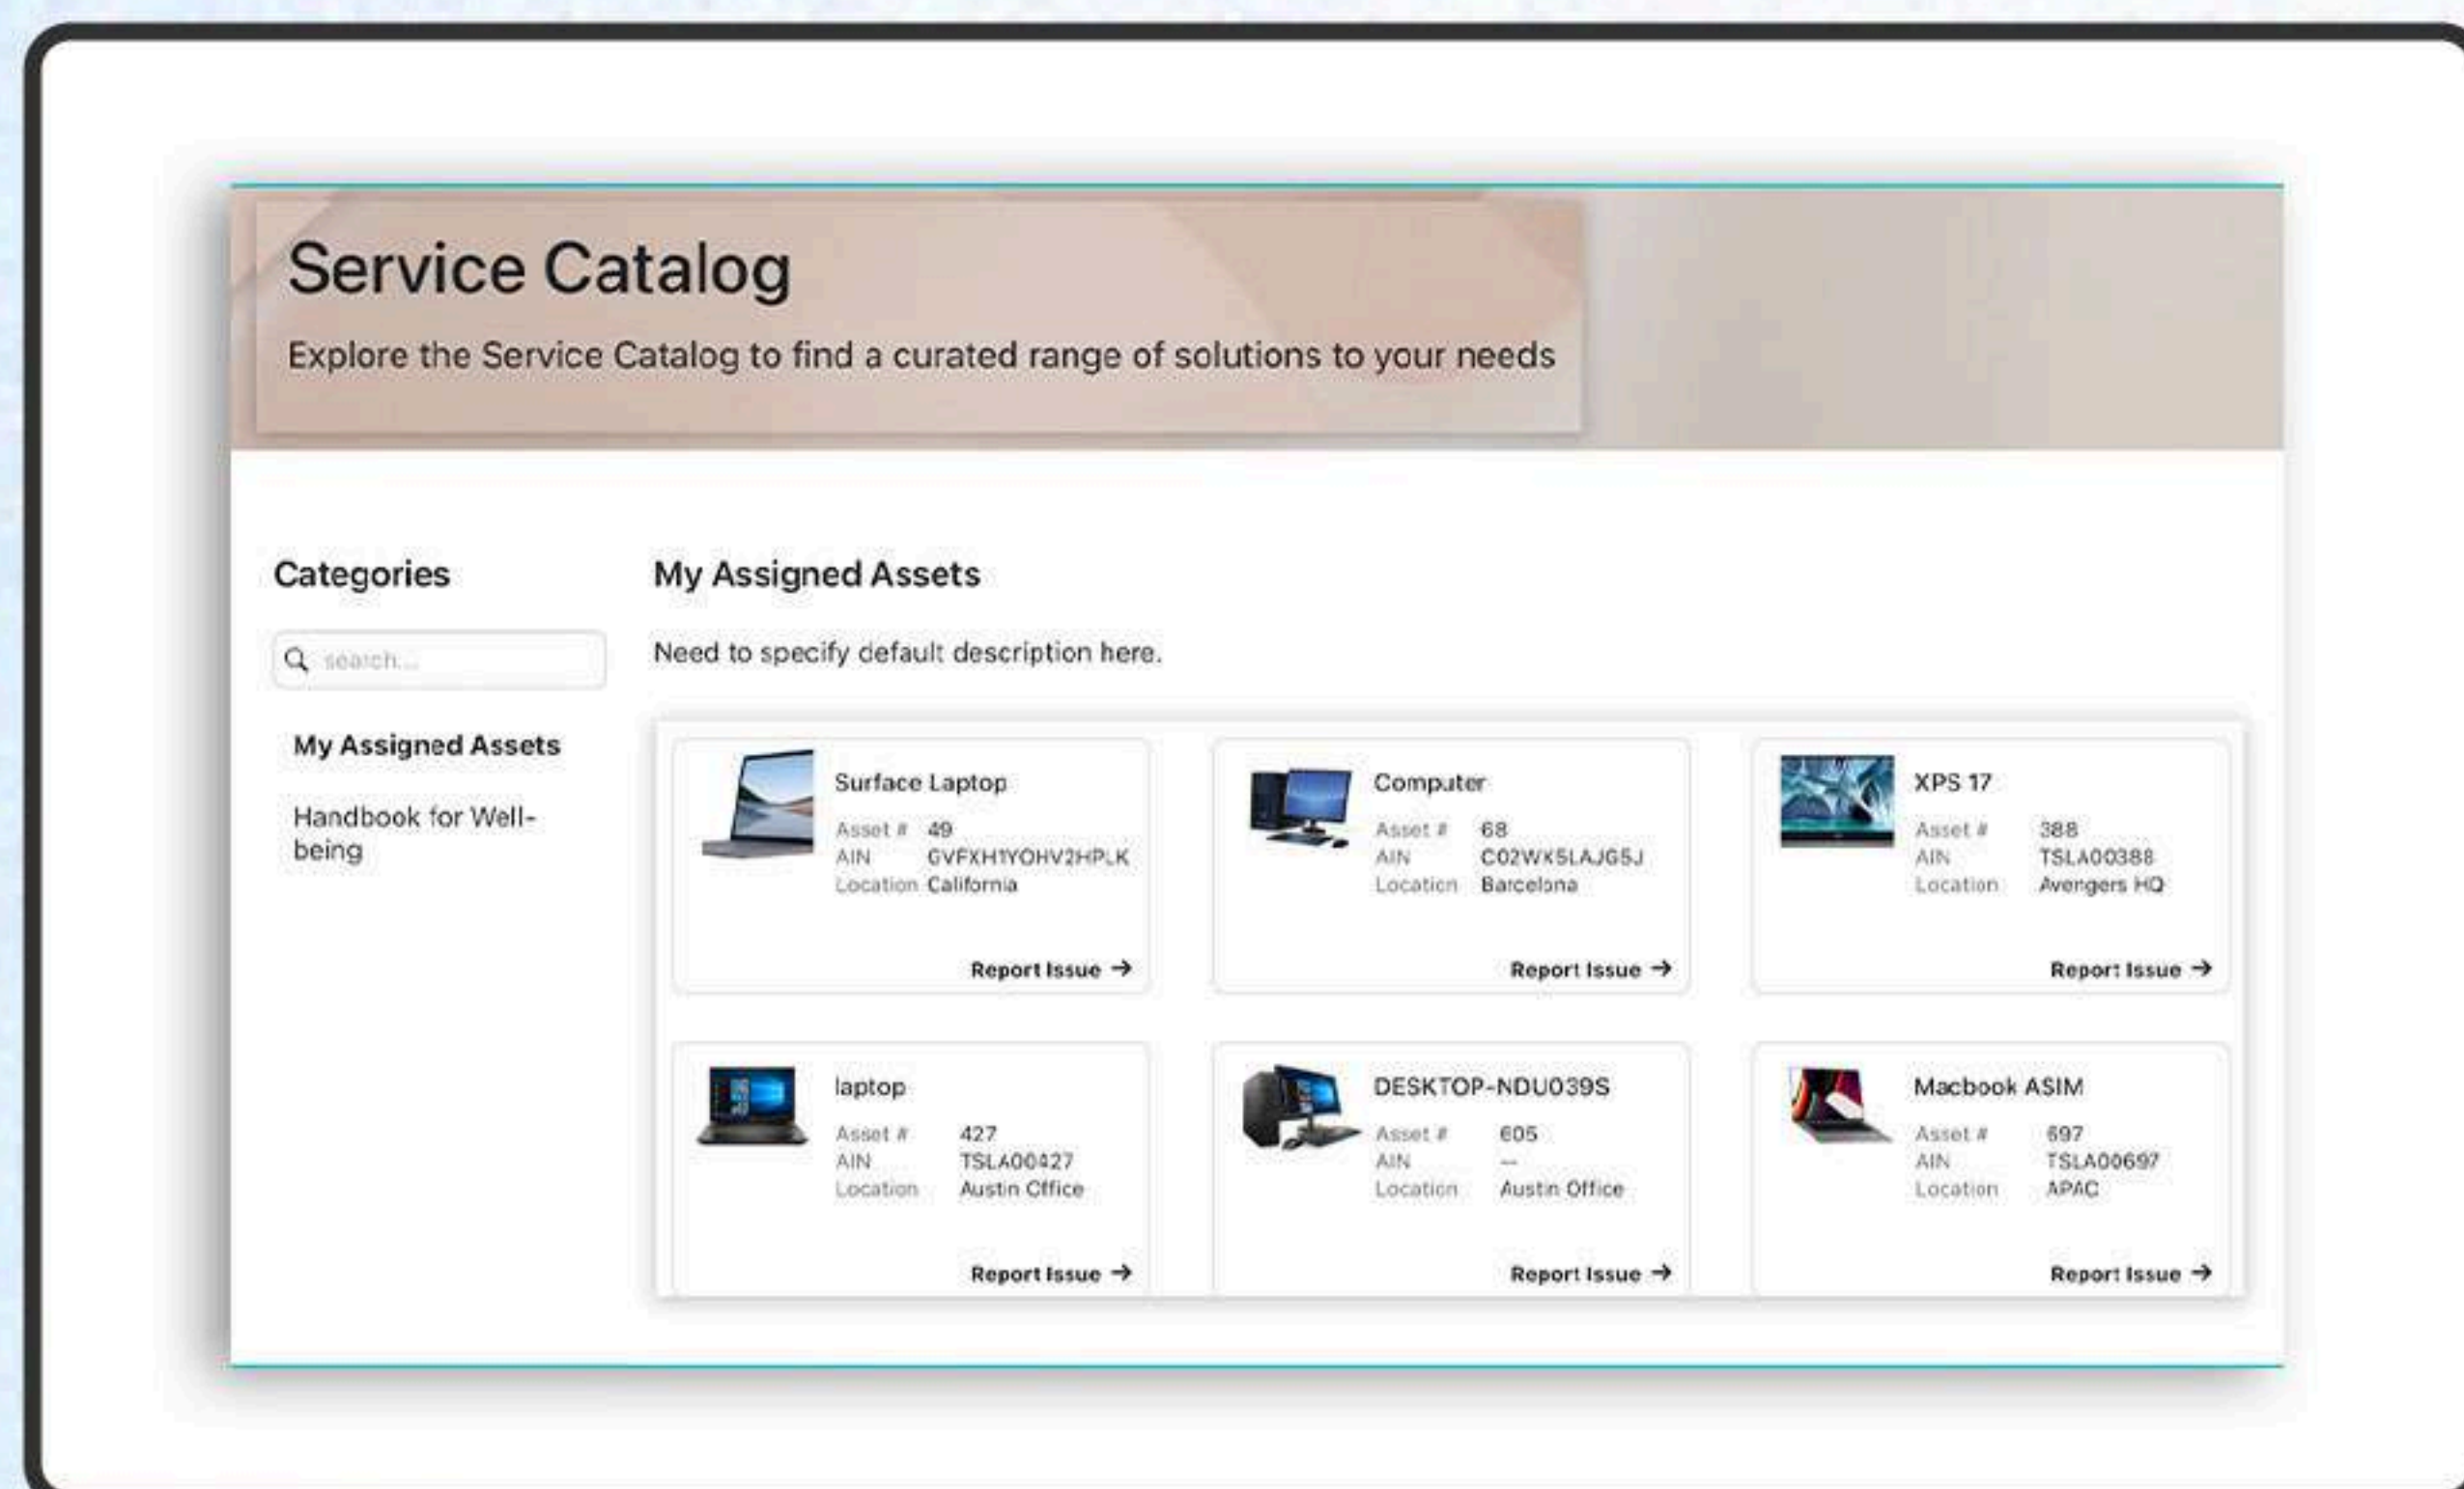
Service Catalog

Explore the Service Catalog to find a curated range of solutions to your needs

Categories

search...

My Assigned Assets

Handbook for Well-being

My Assigned Assets

Need to specify default description here.

Surface Laptop
Asset # 49
AIN GVFXH1YOHV2HPLK
Location California
Report Issue →

Computer
Asset # 68
AIN C02WX5LAJG5J
Location Barcelona
Report Issue →

XPS 17
Asset # 388
AIN TSLA00388
Location Avengers HQ
Report Issue →

laptop
Asset # 427
AIN TSLA00427
Location Austin Office
Report Issue →

DESKTOP-NDU039S
Asset # 605
AIN --
Location Austin Office
Report Issue →

Macbook ASIM
Asset # 697
AIN TSLA00697
Location APAC
Report Issue →